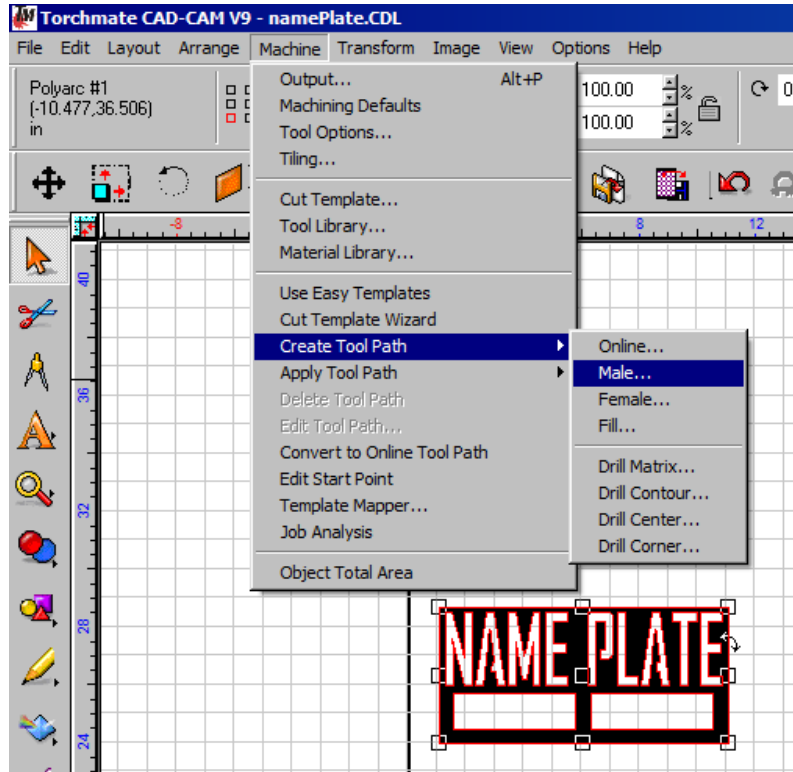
Torchmate CAD-CAM V9 - namePlate.CDL

File Edit Layout Arrange Machine Transform Image View Options Help

Polyarc #1
(-10.477,36.506)
in

100.00 %
100.00 %

-8
8
12

40
36
32
28
24

Output... Alt+P
Machining Defaults
Tool Options...
Tiling...

Cut Template...
Tool Library...
Material Library...

Use Easy Templates
Cut Template Wizard
Create Tool Path
Apply Tool Path
Delete Tool Path
Edit Tool Path...
Convert to Online Tool Path
Edit Start Point
Template Mapper...
Job Analysis

Object Total Area

Online...
Male...
Female...
Fill...

Drill Matrix...
Drill Contour...
Drill Center...
Drill Corner...

NAME PLATE